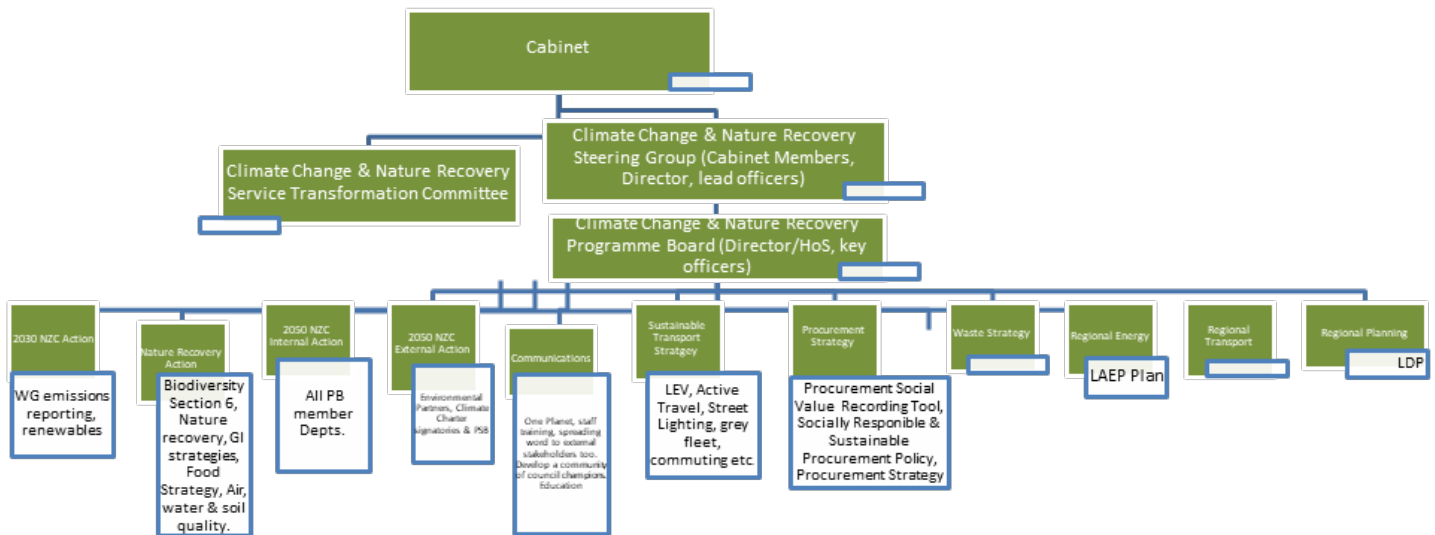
Cabinet

Climate Change & Nature Recovery Service Transformation Committee

Climate Change & Nature Recovery Steering Group (Cabinet Members, Director, lead officers)

Climate Change & Nature Recovery Programme Board (Director/HoS, key officers)

2030 NZC Action

WG emissions reporting, renewables

Nature Recovery Action

Biodiversity Section 6, Nature recovery, GI strategies, Food Strategy, Air, water & soil quality.

2050 NZC Internal Action

All PB member Depts.

2050 NZC External Action

Environmental Partners, Climate Charter signatories & PSB

Communications

One Planet, staff training, spreading word to external stakeholders too. Develop a community of council champions. Education

Sustainable Transport Stratgey

LEV, Active Travel, Street Lighting, grey fleet, commuting etc.

Procurement Strategy

Procurement Social Value Recording Tool, Socially Responible & Sustainable Procurement Policy, Procurement Strategy

Waste Strategy

Regional Energy

LAEP Plan

Regional Transport

Regional Planning

LDP